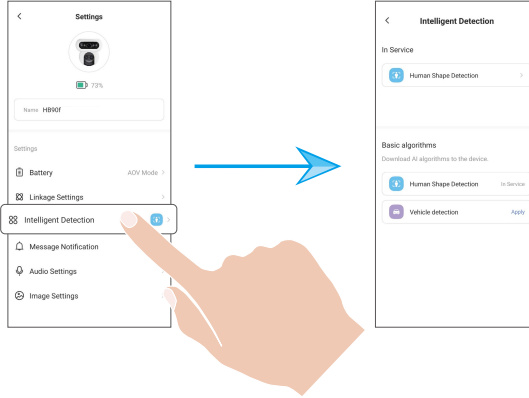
Settings

73%

Name H890f

Settings

Battery AOV Mode

Linkage Settings

Intelligent Detection

Message Notification

Audio Settings

Image Settings

Intelligent Detection

In Service

Human Shape Detection

Basic algorithms

Download AI algorithms to the device.

Human Shape Detection In Service

Vehicle detection Apply